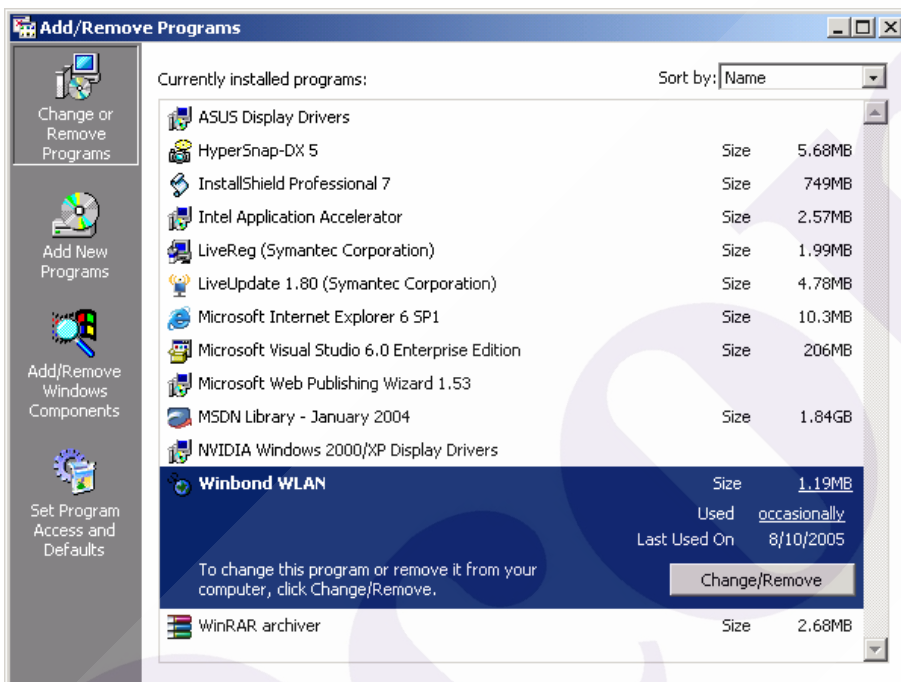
Add/Remove Programs

Change or Remove Programs

Add New Programs

Add/Remove Windows Components

Set Program Access and Defaults

Currently installed programs:

Sort by: Name

| Program | | |
|---|---|---|
| ASUS Display Drivers | | |
| HyperSnap-DX 5 | Size | 5.68MB |
| InstallShield Professional 7 | Size | 749MB |
| Intel Application Accelerator | Size | 2.57MB |
| LiveReg (Symantec Corporation) | Size | 1.99MB |
| LiveUpdate 1.80 (Symantec Corporation) | Size | 4.78MB |
| Microsoft Internet Explorer 6 SP1 | Size | 10.3MB |
| Microsoft Visual Studio 6.0 Enterprise Edition | Size | 206MB |
| Microsoft Web Publishing Wizard 1.53 | | |
| MSDN Library - January 2004 | Size | 1.84GB |
| NVIDIA Windows 2000/XP Display Drivers | | |
| Winbond WLAN | Size | 1.19MB |
| | Used | occasionally |
| | Last Used On | 8/10/2005 |

To change this program or remove it from your computer, click Change/Remove.

Change/Remove

| | | |
|---|---|---|
| WinRAR archiver | Size | 2.68MB |